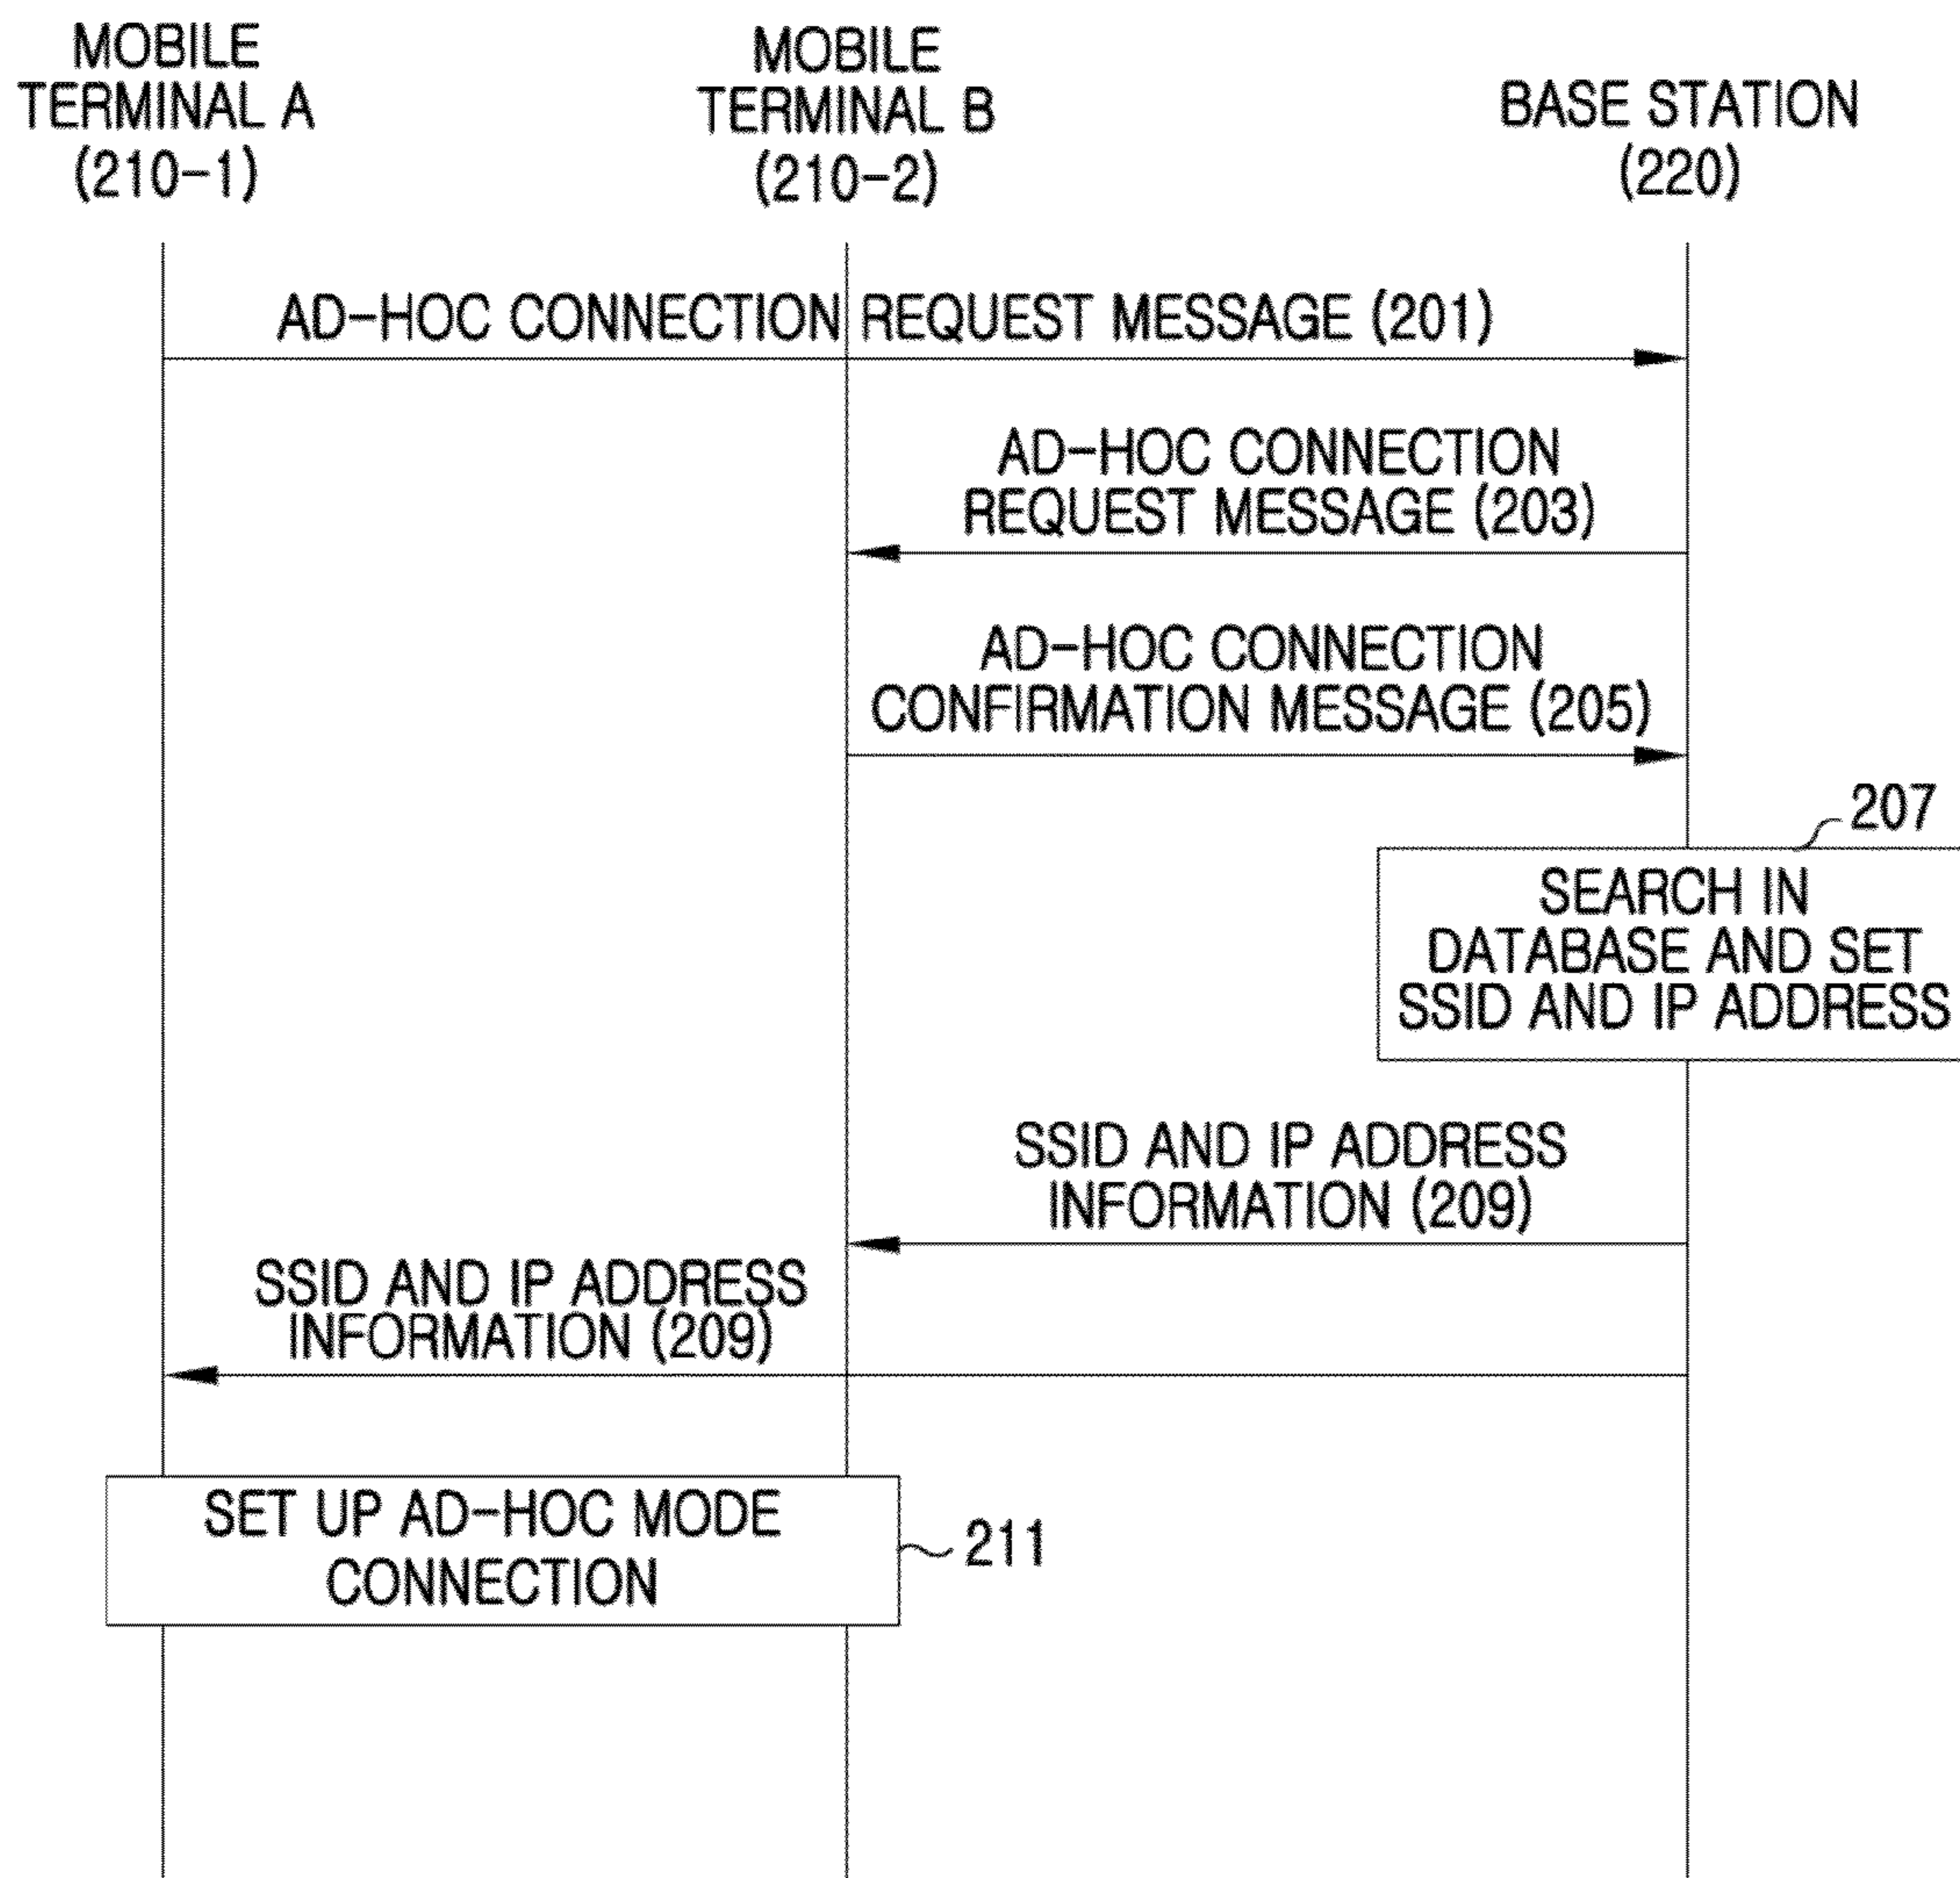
MOBILE TERMINAL A (210-1)

MOBILE TERMINAL B (210-2)

BASE STATION (220)

AD-HOC CONNECTION REQUEST MESSAGE (201)

AD-HOC CONNECTION REQUEST MESSAGE (203)

AD-HOC CONNECTION CONFIRMATION MESSAGE (205)

207

SEARCH IN DATABASE AND SET SSID AND IP ADDRESS

SSID AND IP ADDRESS INFORMATION (209)

SSID AND IP ADDRESS INFORMATION (209)

SET UP AD-HOC MODE CONNECTION

211